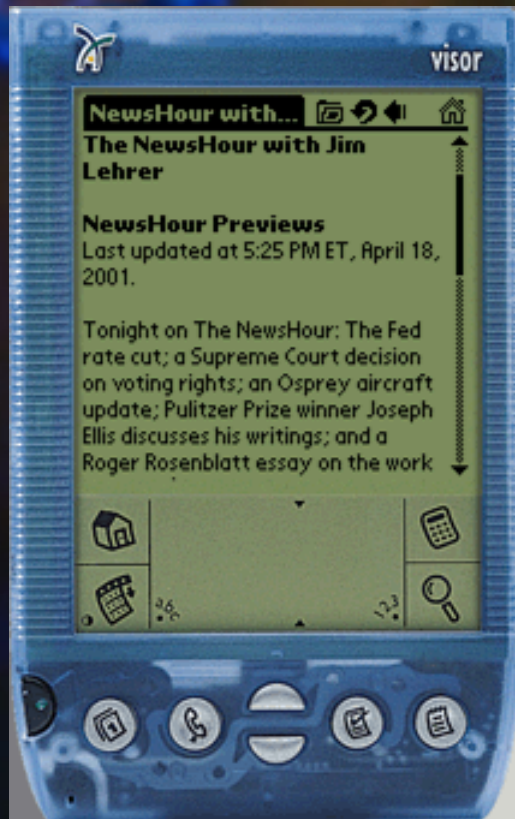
visor

NewsHour with...

The NewsHour with Jim Lehrer

NewsHour Previews
Last updated at 5:25 PM ET, April 18, 2001.

Tonight on The NewsHour: The Fed rate cut; a Supreme Court decision on voting rights; an Osprey aircraft update; Pulitzer Prize winner Joseph Ellis discusses his writings; and a Roger Rosenblatt essay on the work

abc

123